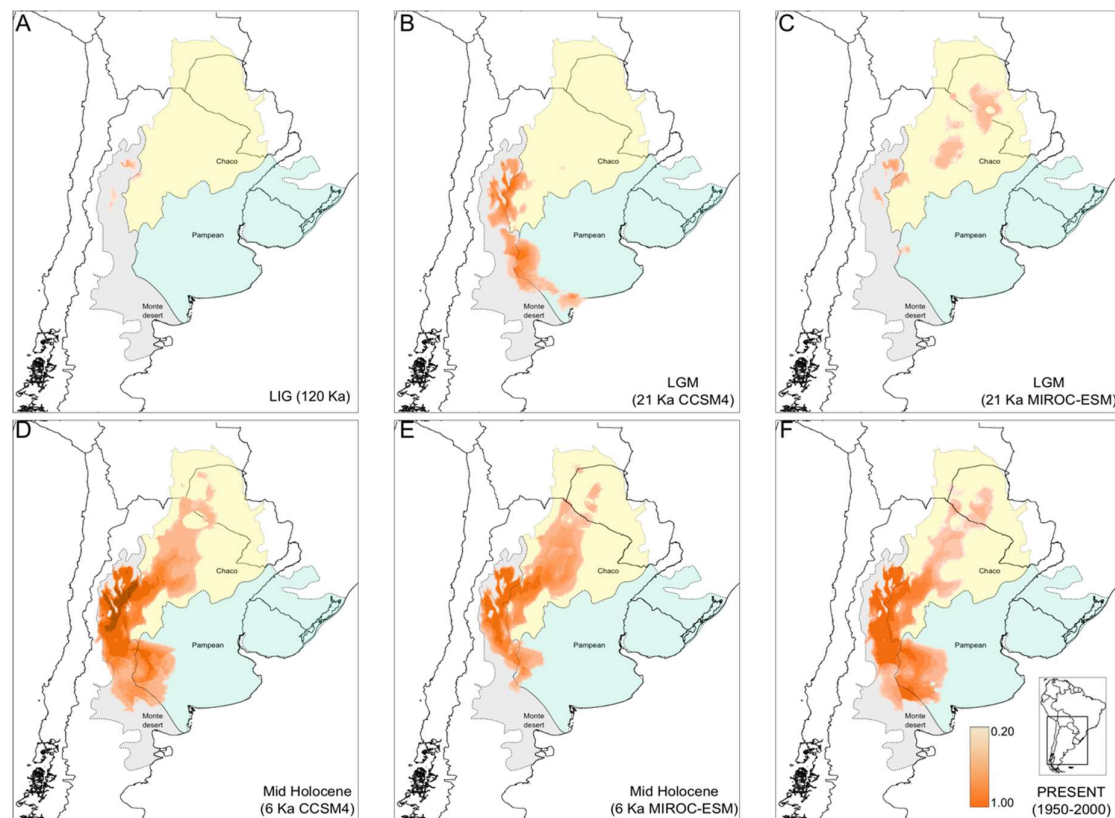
A

Chaco

Pampean

Monte desert

LIG (120 Ka)

B

Chaco

Pampean

Monte desert

LGM (21 Ka CCSM4)

C

Chaco

Pampean

Monte desert

LGM (21 Ka MIROC-ESM)

D

Chaco

Pampean

Monte desert

Mid Holocene (6 Ka CCSM4)

E

Chaco

Pampean

Monte desert

Mid Holocene (6 Ka MIROC-ESM)

F

Chaco

Pampean

Monte desert

0.20

1.00

PRESENT (1950-2000)